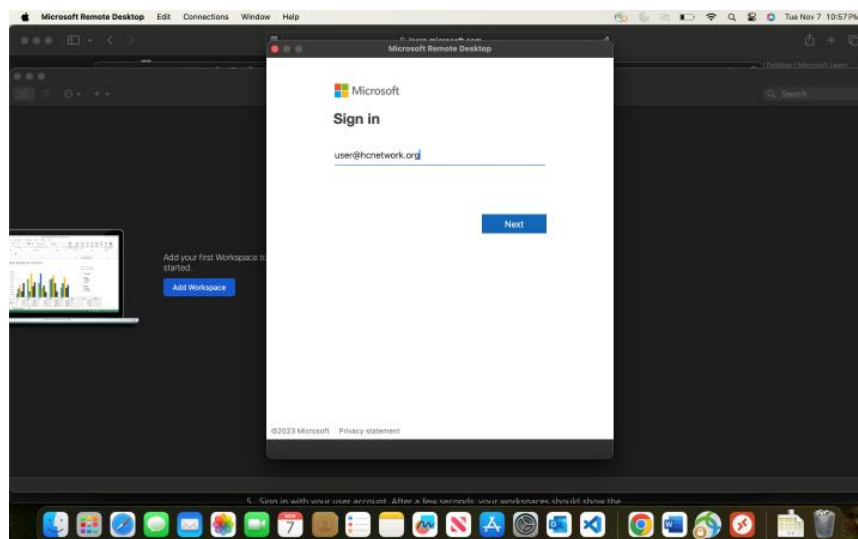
Microsoft Remote Desktop Edit Connections Window Help

Tue Nov 7 10:57 PM

Microsoft Remote Desktop

Microsoft

Sign in

user@hcnetwork.org

Next

©2023 Microsoft Privacy statement

Add your first Workspace to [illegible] started.

Add Workspace

Search

5. Sign in with your user account. After a few seconds, your workspaces should show the

7